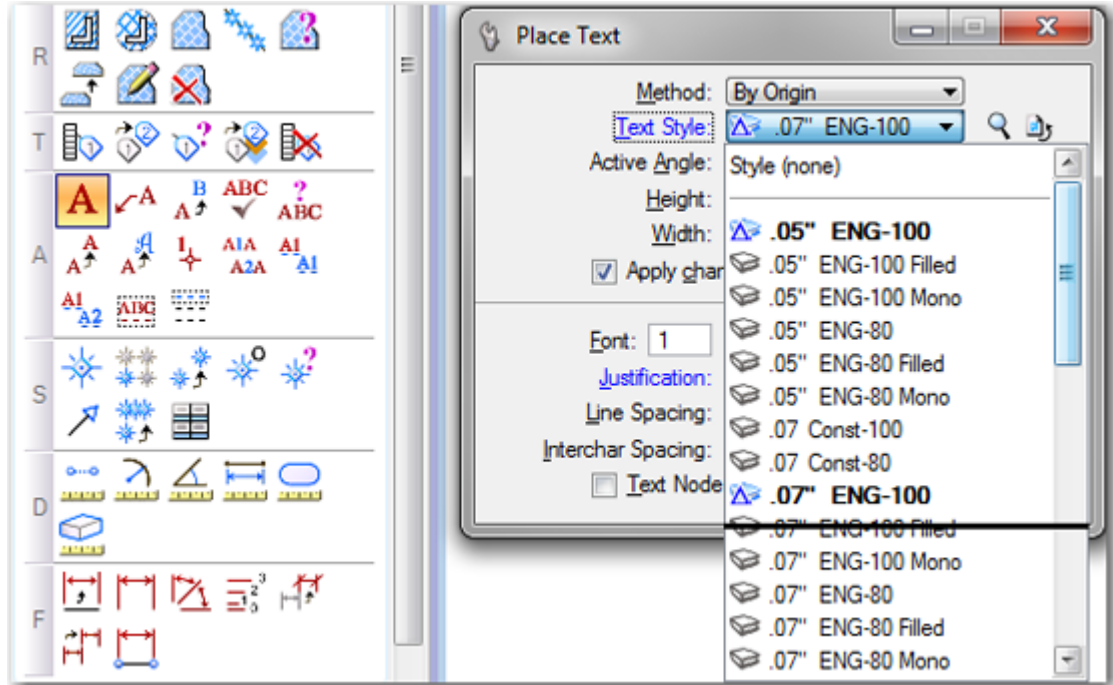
R
T
A
S
D
F

A B A ABC ? ABC
A A 1 A1A A1 A A A2A A1
A1 A2 ABC

Place Text

Method: By Origin
Text Style: .07" ENG-100
Active Angle:
Height:
Width:
Apply char
Font: 1
Justification:
Line Spacing:
Interchar Spacing:
Text Node

Style (none)
.05" ENG-100
.05" ENG-100 Filled
.05" ENG-100 Mono
.05" ENG-80
.05" ENG-80 Filled
.05" ENG-80 Mono
.07 Const-100
.07 Const-80
.07" ENG-100
.07" ENG-100 Filled
.07" ENG-100 Mono
.07" ENG-80
.07" ENG-80 Filled
.07" ENG-80 Mono